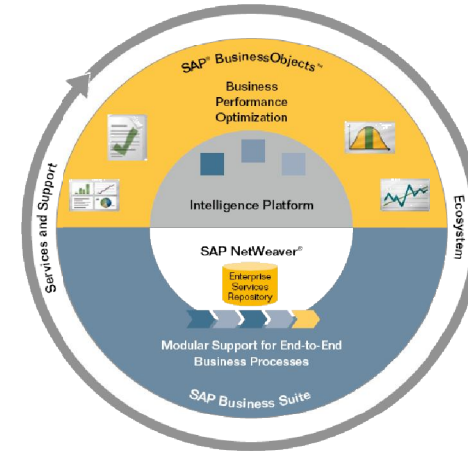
SAP® BusinessObjects™

Business Performance Optimization

Intelligence Platform

SAP NetWeaver®

Enterprise Services Repository

Modular Support for End-to-End Business Processes

SAP Business Suite

Services and Support

Ecosystem